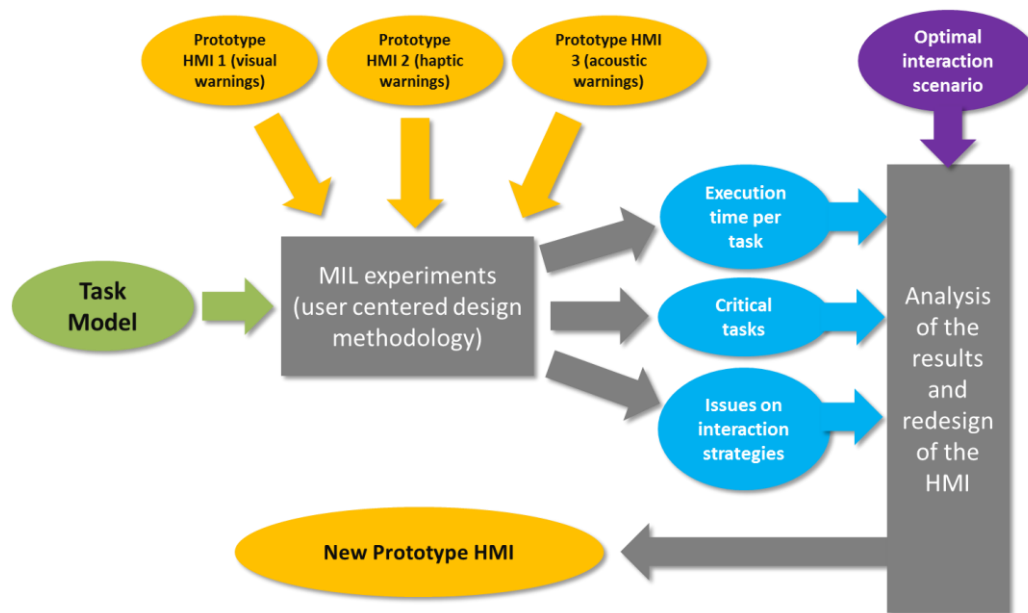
Prototype HMI 1 (visual warnings)

Prototype HMI 2 (haptic warnings)

Prototype HMI 3 (acoustic warnings)

Optimal interaction scenario

Task Model

MIL experiments (user centered design methodology)

Execution time per task

Critical tasks

Issues on interaction strategies

Analysis of the results and redesign of the HMI

New Prototype HMI